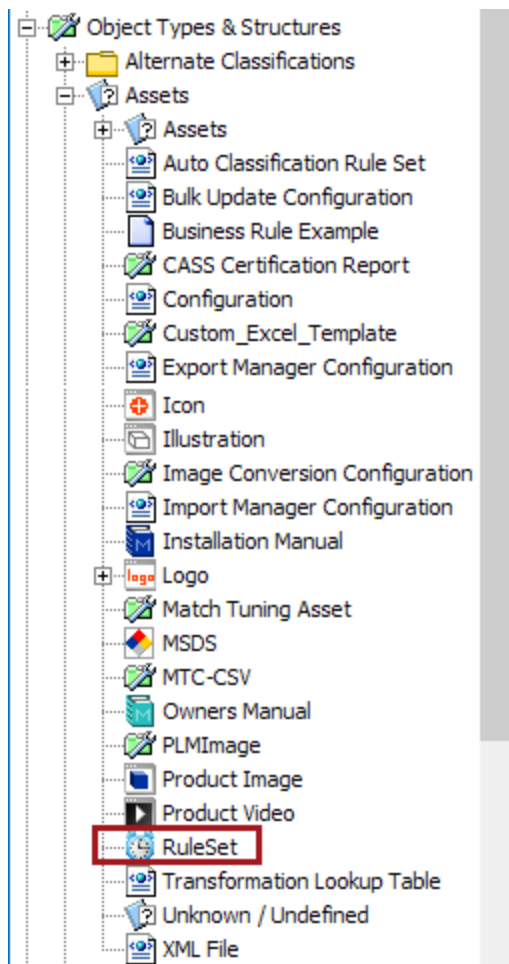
Object Types & Structures
Alternate Classifications
Assets
Assets
Auto Classification Rule Set
Bulk Update Configuration
Business Rule Example
CASS Certification Report
Configuration
Custom_Excel_Template
Export Manager Configuration
Icon
Illustration
Image Conversion Configuration
Import Manager Configuration
Installation Manual
logo
Logo
Match Tuning Asset
MSDS
MTC-CSV
Owners Manual
PLMImage
Product Image
Product Video
RuleSet
Transformation Lookup Table
Unknown / Undefined
XML File